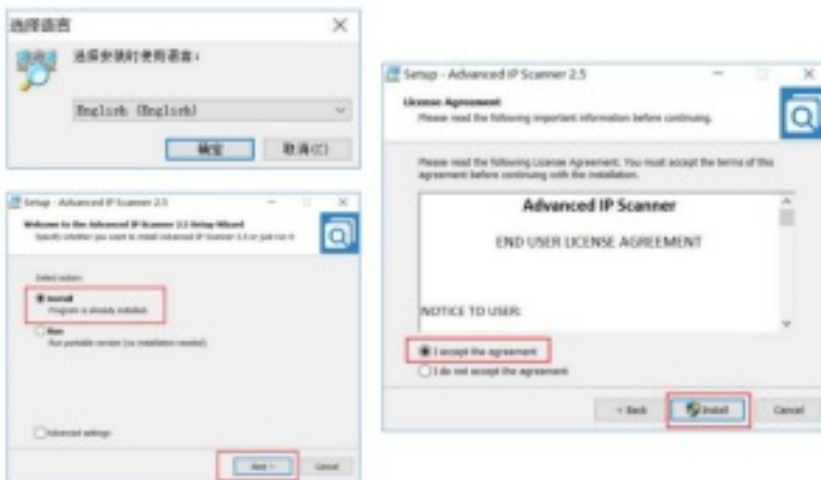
选择语言

选择安装时使用语言：

English (English)

确定

取消(C)

Setup - Advanced IP Scanner 2.5

Welcome to the Advanced IP Scanner 2.5 Setup Wizard

Specify whether you want to install Advanced IP Scanner 2.5 or just run it

Select action:

Install

Program is already installed.

Run

Run portable version (no installation needed)

Advanced settings

Next >

Cancel

Setup - Advanced IP Scanner 2.5

License Agreement

Please read the following important information before continuing.

Please read the following License Agreement. You must accept the terms of this agreement before continuing with the installation.

Advanced IP Scanner

END USER LICENSE AGREEMENT

NOTICE TO USER:

I accept the agreement

I do not accept the agreement

< Back

Install

Cancel